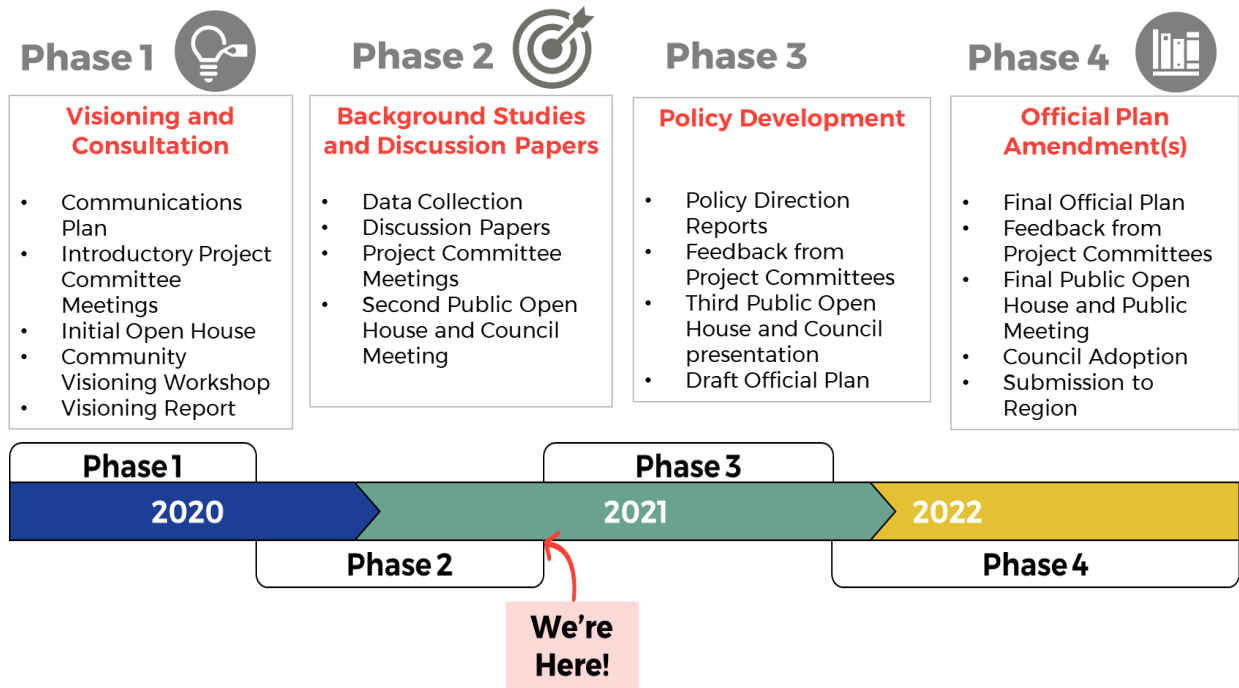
Phase 1

Visioning and Consultation

- Communications Plan
- Introductory Project Committee Meetings
- Initial Open House
- Community Visioning Workshop
- Visioning Report

Phase 2

Background Studies and Discussion Papers

- Data Collection
- Discussion Papers
- Project Committee Meetings
- Second Public Open House and Council Meeting

Phase 3

Policy Development

- Policy Direction Reports
- Feedback from Project Committees
- Third Public Open House and Council presentation
- Draft Official Plan

Phase 4

Official Plan Amendment(s)

- Final Official Plan
- Feedback from Project Committees
- Final Public Open House and Public Meeting
- Council Adoption
- Submission to Region

Phase 1
Phase 3
2020
2021
2022
Phase 2
Phase 4

We're Here!